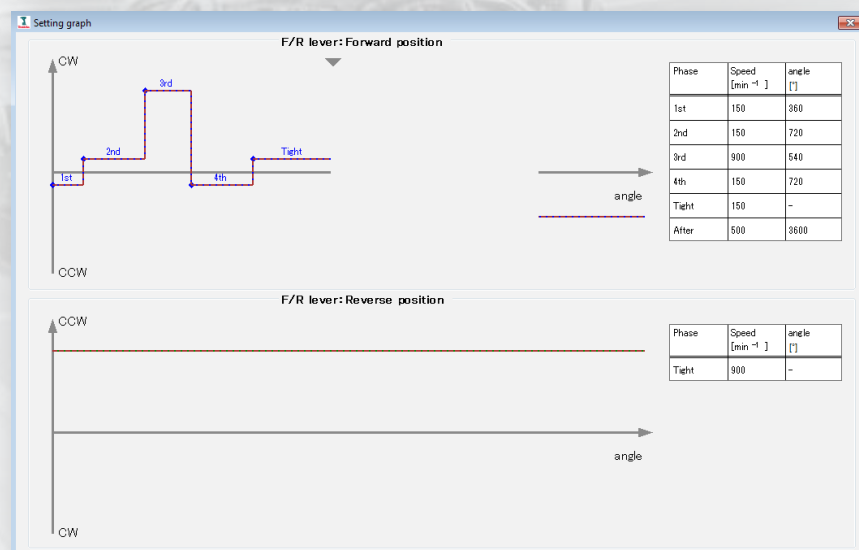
Setting graph

F/R lever: Forward position

CW

3rd

2nd

Tight

1st

4th

angle

CCW

| Phase | Speed [min $^{-1}$ ] | angle [°] |
|---|---|---|
| 1st | 150 | 360 |
| 2nd | 150 | 720 |
| 3rd | 900 | 540 |
| 4th | 150 | 720 |
| Tight | 150 | - |
| After | 500 | 3600 |

F/R lever: Reverse position

CCW

angle

CW

| Phase | Speed [min $^{-1}$ ] | angle [°] |
|---|---|---|
| Tight | 900 | - |